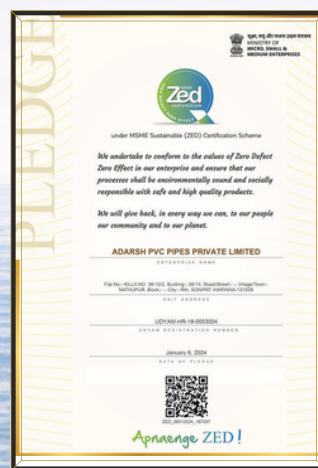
PLEDGE

सूक्ष्म, लघु और मध्यम उद्यम मंत्रालय
MINISTRY OF MICRO, SMALL & MEDIUM ENTERPRISES

Zed
CERTIFICATION

under MSME Sustainable (ZED) Certification Scheme

We undertake to conform to the values of Zero Defect Zero Effect in our enterprise and ensure that our processes shall be environmentally sound and socially responsible with safe and high quality products.

We will give back, in every way we can, to our people our community and to our planet.

ADARSH PVC PIPES PRIVATE LIMITED
ENTERPRISE NAME

Flat No:- KILLA NO. 38/13/2, Building:- 36/14, Road/Street:- -, Village/Town:- NATHUPUR, Block:- -, City:- RAI, SONIPAT, HARYANA-131029
UNIT ADDRESS

UDYAM-HR-18-0003004
UDYAM REGISTRATION NUMBER

January 6, 2024
DATE OF PLEDGE

ZED_06012024_187097

Apnaenge ZED!